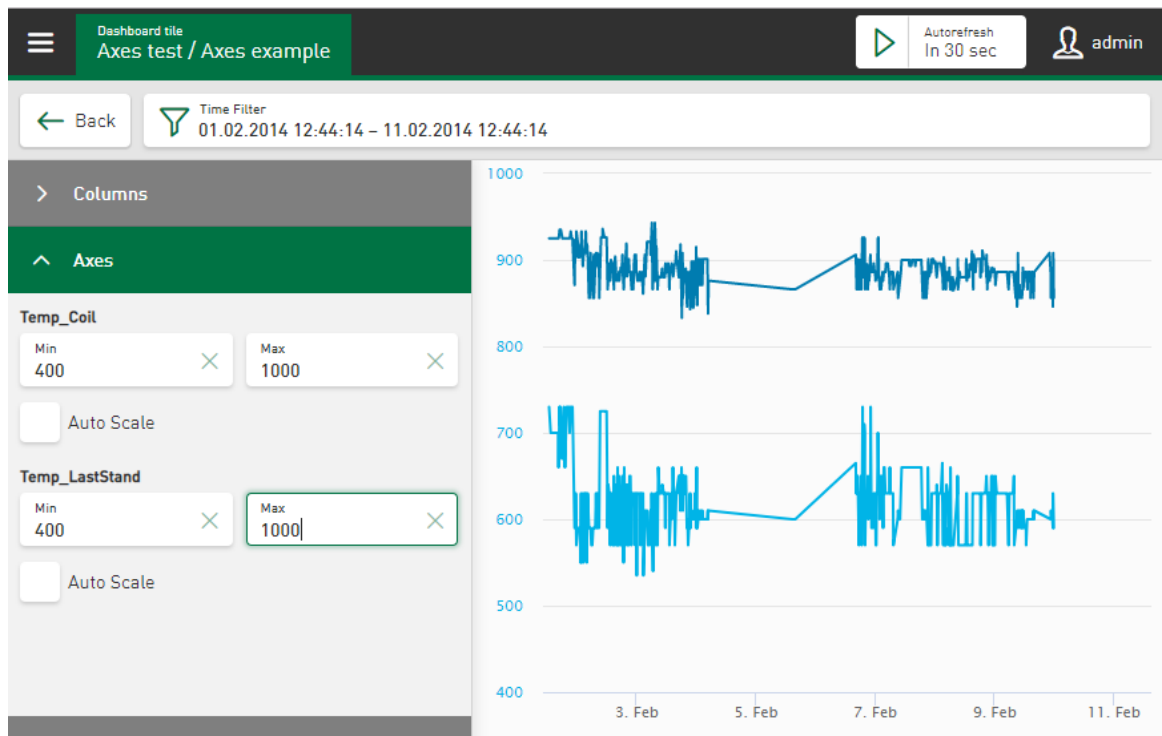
Dashboard tile
Axes test / Axes example

Autorefresh
In 30 sec

admin

Back

Time Filter
01.02.2014 12:44:14 – 11.02.2014 12:44:14

Columns

Axes

Temp_Coil

Min
400

Max
1000

Auto Scale

Temp_LastStand

Min
400

Max
1000

Auto Scale

1000
900
800
700
600
500
400

3. Feb
5. Feb
7. Feb
9. Feb
11. Feb